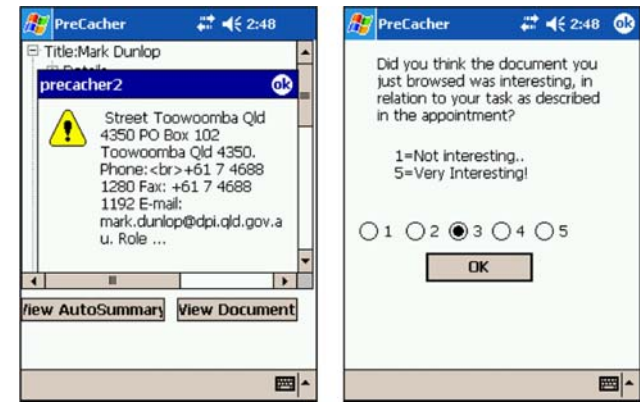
PreCacher 2:48

Title:Mark Dunlop

precacher2 ok

Street Toowoomba Qld 4350 PO Box 102 Toowoomba Qld 4350. Phone:<br>+61 7 4688 1280 Fax: +61 7 4688 1192 E-mail: mark.dunlop@dpi.qld.gov.au. Role ...

View AutoSummary View Document

PreCacher 2:48 ok

Did you think the document you just browsed was interesting, in relation to your task as described in the appointment?

1=Not interesting..
5=Very Interesting!

1 2 3 4 5

OK